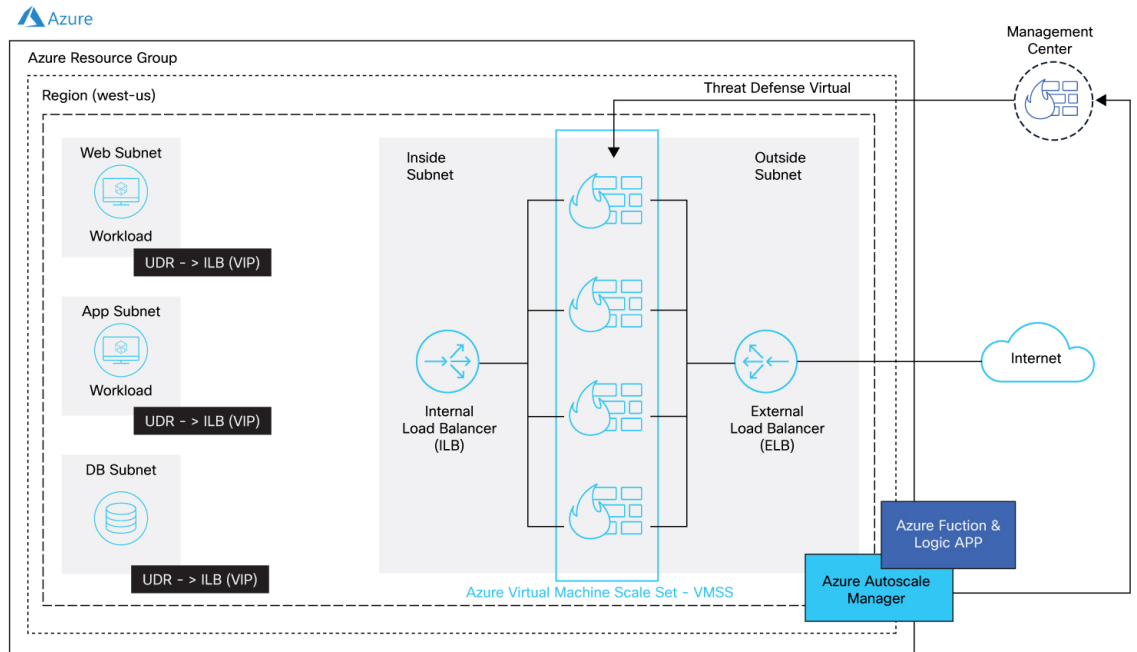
Azure

Azure Resource Group

Region (west-us)

Management Center

Threat Defense Virtual

Web Subnet

Workload

UDR - > ILB (VIP)

App Subnet

Workload

UDR - > ILB (VIP)

DB Subnet

UDR - > ILB (VIP)

Inside Subnet

Outside Subnet

Internal Load Balancer (ILB)

External Load Balancer (ELB)

Internet

Azure Fuction & Logic APP

Azure Autoscale Manager

Azure Virtual Machine Scale Set - VMSS